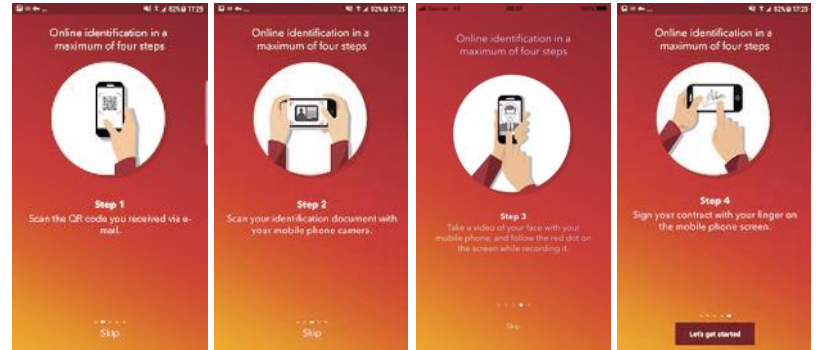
82% 17:25

Online identification in a maximum of four steps

Step 1
Scan the QR code you received via e-mail.

Skip

82% 17:25

Online identification in a maximum of four steps

Step 2
Scan your identification document with your mobile phone camera.

Skip

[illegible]

Online identification in a maximum of four steps

Step 3
Take a video of your face with your mobile phone, and follow the red dot on the screen while recording it.

Skip

82% 17:25

Online identification in a maximum of four steps

Step 4
Sign your contract with your finger on the mobile phone screen.

Let's get started